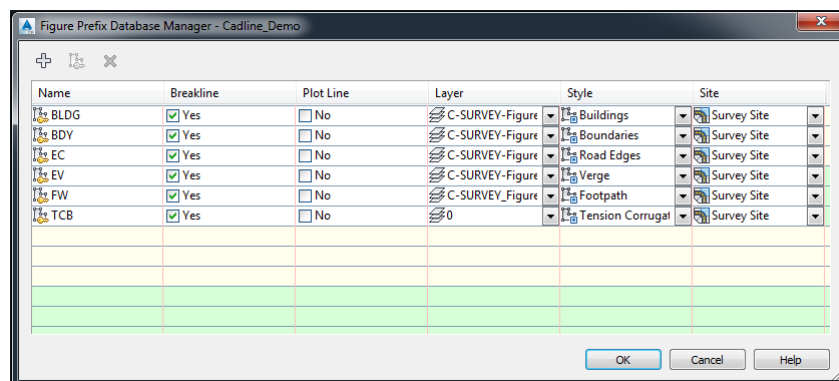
Figure Prefix Database Manager - Cadline_Demo

| Name | Breakline | Plot Line | Layer | Style | Site |
|---|---|---|---|---|---|
| BLDG | Yes | No | C-SURVEY-Figure | Buildings | Survey Site |
| BDY | Yes | No | C-SURVEY-Figure | Boundaries | Survey Site |
| EC | Yes | No | C-SURVEY-Figure | Road Edges | Survey Site |
| EV | Yes | No | C-SURVEY-Figure | Verge | Survey Site |
| FW | Yes | No | C-SURVEY_Figure | Footpath | Survey Site |
| TCB | Yes | No | 0 | Tension Corrugat | Survey Site |

OK Cancel Help